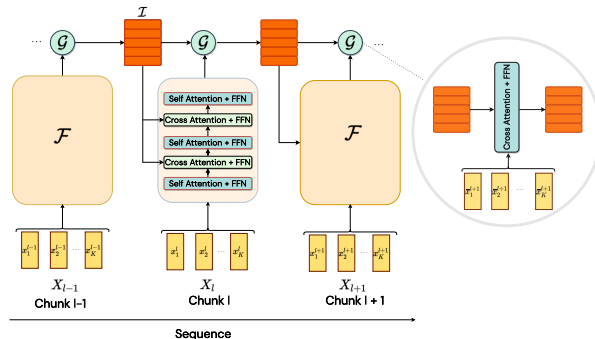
...
$\mathcal{G}$
$\mathcal{I}$
$\mathcal{G}$
$\mathcal{G}$
...
$\mathcal{F}$
Self Attention + FFN
Cross Attention + FFN
Self Attention + FFN
Cross Attention + FFN
Self Attention + FFN
$\mathcal{F}$
Cross Attention + FFN
$x_1^{l+1}$ $x_2^{l+1}$ ... $x_K^{l+1}$
$x_1^{l-1}$ $x_2^{l-1}$ ... $x_K^{l-1}$
$x_1^{l}$ $x_2^{l}$ ... $x_K^{l}$
$x_1^{l+1}$ $x_2^{l+1}$ ... $x_K^{l+1}$
$X_{l-1}$
Chunk l-1
$X_l$
Chunk l
$X_{l+1}$
Chunk l + 1
Sequence